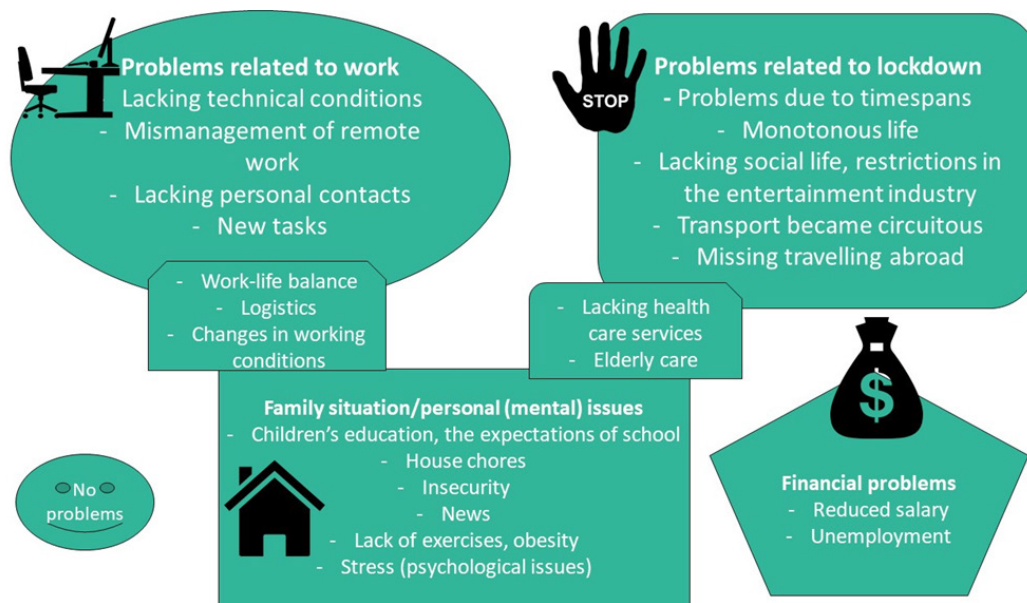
Problems related to work
Lacking technical conditions
- Mismanagement of remote work
- Lacking personal contacts
- New tasks

STOP

Problems related to lockdown
- Problems due to timespans
- Monotonous life
- Lacking social life, restrictions in the entertainment industry
- Transport became circuitous
- Missing travelling abroad

- Work-life balance
- Logistics
- Changes in working conditions

- Lacking health care services
- Elderly care

$

Family situation/personal (mental) issues
- Children's education, the expectations of school
- House chores
- Insecurity
- News
- Lack of exercises, obesity
- Stress (psychological issues)

No problems

Financial problems
- Reduced salary
- Unemployment